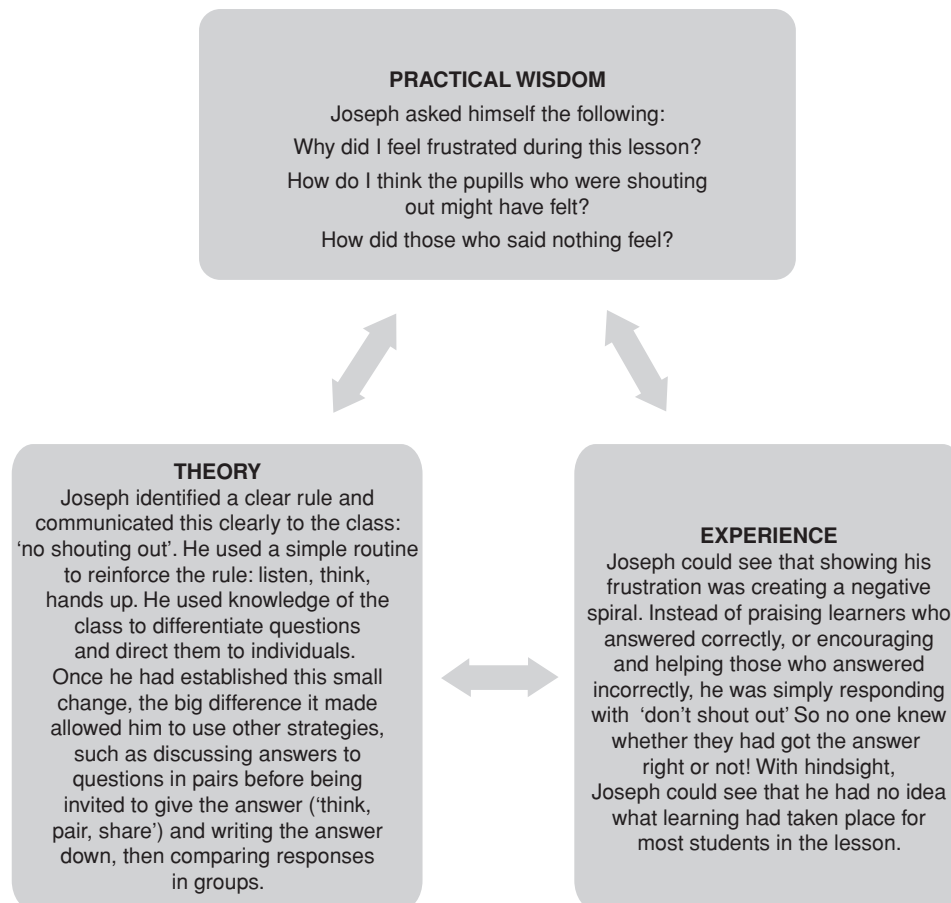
PRACTICAL WISDOM

Joseph asked himself the following:

Why did I feel frustrated during this lesson?

How do I think the pupils who were shouting out might have felt?

How did those who said nothing feel?

THEORY

Joseph identified a clear rule and communicated this clearly to the class: 'no shouting out'. He used a simple routine to reinforce the rule: listen, think, hands up. He used knowledge of the class to differentiate questions and direct them to individuals. Once he had established this small change, the big difference it made allowed him to use other strategies, such as discussing answers to questions in pairs before being invited to give the answer ('think, pair, share') and writing the answer down, then comparing responses in groups.

EXPERIENCE

Joseph could see that showing his frustration was creating a negative spiral. Instead of praising learners who answered correctly, or encouraging and helping those who answered incorrectly, he was simply responding with 'don't shout out' So no one knew whether they had got the answer right or not! With hindsight, Joseph could see that he had no idea what learning had taken place for most students in the lesson.